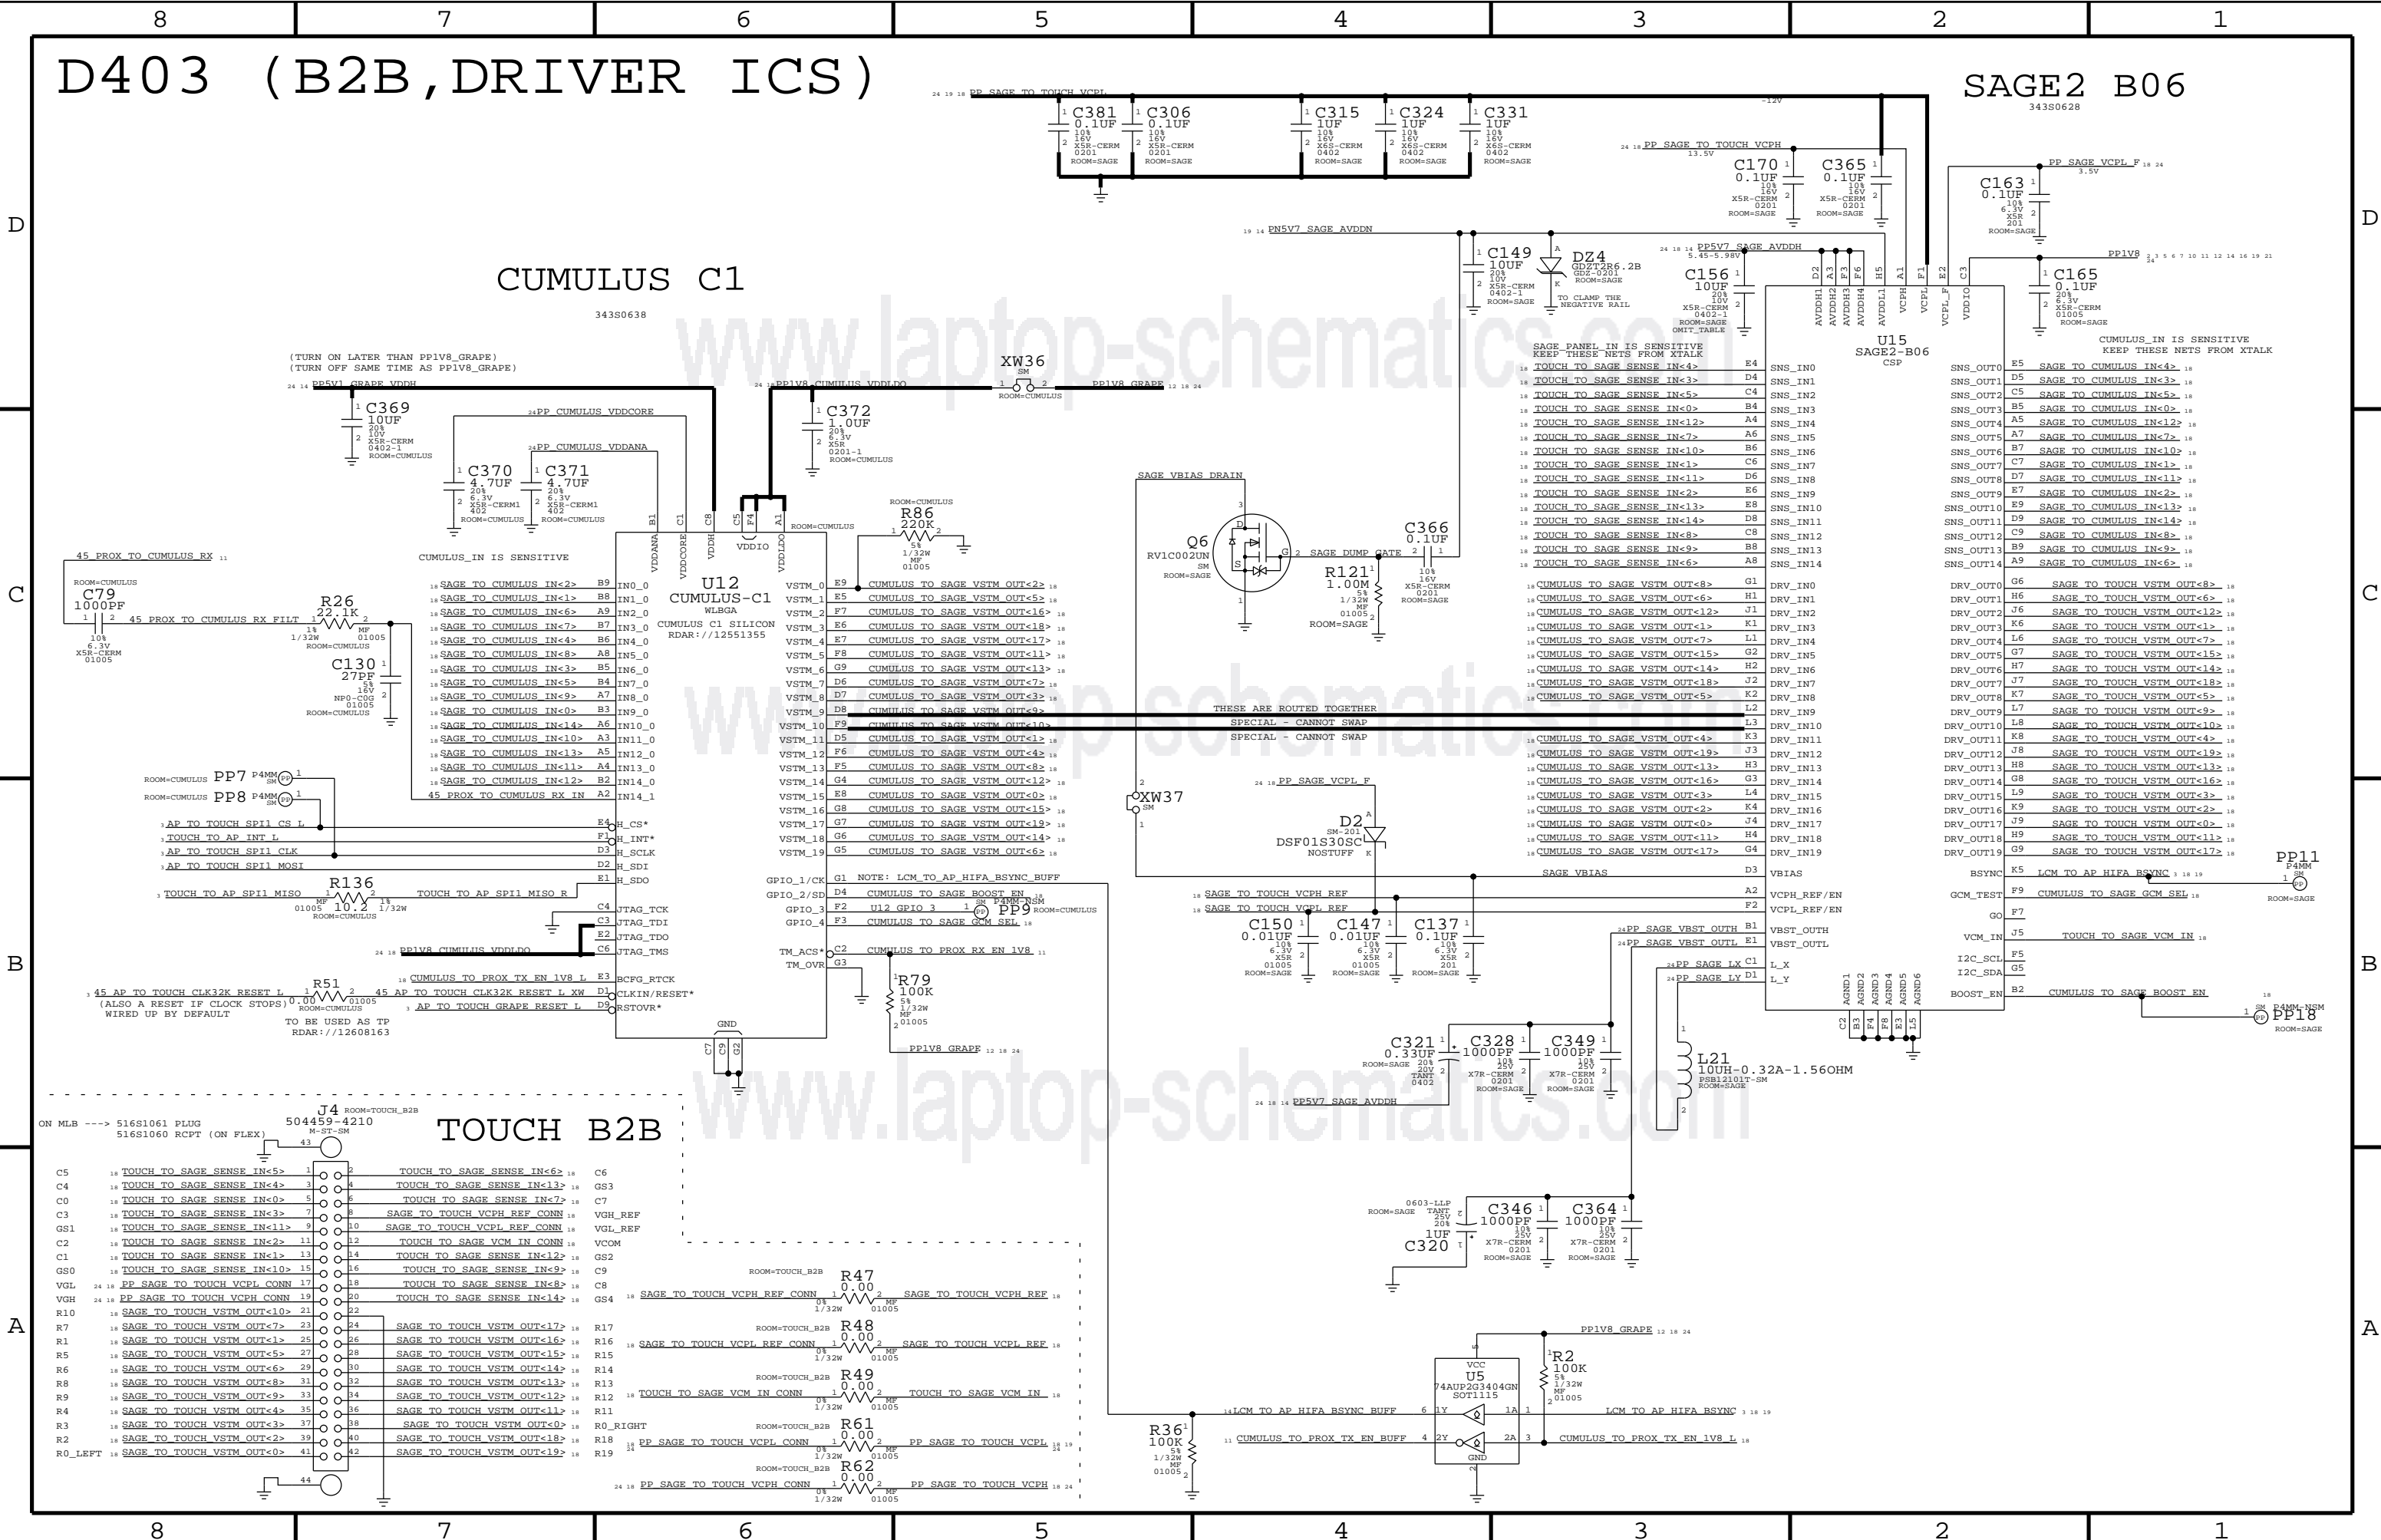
8 7 6 5 4 3 2 1

D403 (B2B,DRIVER ICS)

SAGE2 B06
343S0628

CUMULUS C1
343S0638

www.laptop-schematics.com

PP_SAGE_TO_TOUCH_VCPL
C381 0.1UF 10% 16V X5R-CERM 0201 ROOM=SAGE
C306 0.1UF 10% 16V X5R-CERM 0201 ROOM=SAGE
C315 1UF 10% 16V X6S-CERM 0402 ROOM=SAGE
C324 1UF 10% 16V X6S-CERM 0402 ROOM=SAGE
C331 1UF 10% 16V X6S-CERM 0402 ROOM=SAGE
-12V
PP_SAGE_TO_TOUCH_VCPH 13.5V
C170 0.1UF 10% 16V X5R-CERM 0201 ROOM=SAGE
C365 0.1UF 10% 16V X5R-CERM 0201 ROOM=SAGE
PP_SAGE_VCPL_F 3.5V
C163 0.1UF 10% 6.3V X5R 201 ROOM=SAGE
PP5V7_SAGE_AVDDN
C149 10UF 20% 10V X5R-CERM 0402-1 ROOM=SAGE
DZ4 GDZT2R6.2B GDZ-0201 ROOM=SAGE
TO CLAMP THE NEGATIVE RAIL
PP5V7_SAGE_AVDDH 5.45-5.98V
C156 10UF 20% 10V X5R-CERM 0402-1 ROOM=SAGE OMIT_TABLE
PP1V8
C165 0.1UF 20% 6.3V X5R-CERM 01005 ROOM=SAGE
U15 SAGE2-B06 CSP
AVDDH1 AVDDH2 AVDDH3 AVDDH4 AVDDL1 VCPH VCPL VCPL_F VDDIO
SAGE_PANEL_IN IS SENSITIVE KEEP THESE NETS FROM XTALK
CUMULUS_IN IS SENSITIVE KEEP THESE NETS FROM XTALK

(TURN ON LATER THAN PP1V8_GRAPE)
(TURN OFF SAME TIME AS PP1V8_GRAPE)
PP5V1_GRAPE_VDDH
C369 10UF 20% 10V X5R-CERM 0402-1 ROOM=CUMULUS
PP1V8_CUMULUS_VDDLDO
XW36 SM ROOM=CUMULUS
PP1V8_GRAPE
C372 1.0UF 20% 6.3V X5R 0201-1 ROOM=CUMULUS
PP_CUMULUS_VDDCORE
PP_CUMULUS_VDDANA
C370 4.7UF 20% 6.3V X5R-CERM1 402 ROOM=CUMULUS
C371 4.7UF 20% 6.3V X5R-CERM1 402 ROOM=CUMULUS
ROOM=CUMULUS
R86 220K 5% 1/32W MF 01005
VDDANA VDDCORE VDDH VDDIO VDDLDO
U12 CUMULUS-C1 WLBGA
CUMULUS C1 SILICON RDAR://12551355
CUMULUS_IN IS SENSITIVE
45_PROX_TO_CUMULUS_RX
ROOM=CUMULUS
C79 1000PF 10% 6.3V X5R-CERM 01005
R26 22.1K 1% 1/32W MF 01005 ROOM=CUMULUS
45_PROX_TO_CUMULUS_RX_FILT
C130 27PF 5% 16V NP0-C0G 01005 ROOM=CUMULUS

SAGE_TO_CUMULUS_IN<2> B9 IN0_0
SAGE_TO_CUMULUS_IN<1> B8 IN1_0
SAGE_TO_CUMULUS_IN<6> A9 IN2_0
SAGE_TO_CUMULUS_IN<7> B7 IN3_0
SAGE_TO_CUMULUS_IN<4> B6 IN4_0
SAGE_TO_CUMULUS_IN<8> A8 IN5_0
SAGE_TO_CUMULUS_IN<3> B5 IN6_0
SAGE_TO_CUMULUS_IN<5> B4 IN7_0
SAGE_TO_CUMULUS_IN<9> A7 IN8_0
SAGE_TO_CUMULUS_IN<0> B3 IN9_0
SAGE_TO_CUMULUS_IN<14> A6 IN10_0
SAGE_TO_CUMULUS_IN<10> A3 IN11_0
SAGE_TO_CUMULUS_IN<13> A5 IN12_0
SAGE_TO_CUMULUS_IN<11> A4 IN13_0
SAGE_TO_CUMULUS_IN<12> B2 IN14_0
45_PROX_TO_CUMULUS_RX_IN A2 IN14_1

VSTM_0 E9 CUMULUS_TO_SAGE_VSTM_OUT<2>
VSTM_1 E5 CUMULUS_TO_SAGE_VSTM_OUT<5>
VSTM_2 F7 CUMULUS_TO_SAGE_VSTM_OUT<16>
VSTM_3 E6 CUMULUS_TO_SAGE_VSTM_OUT<18>
VSTM_4 E7 CUMULUS_TO_SAGE_VSTM_OUT<17>
VSTM_5 F8 CUMULUS_TO_SAGE_VSTM_OUT<11>
VSTM_6 G9 CUMULUS_TO_SAGE_VSTM_OUT<13>
VSTM_7 D6 CUMULUS_TO_SAGE_VSTM_OUT<7>
VSTM_8 D7 CUMULUS_TO_SAGE_VSTM_OUT<3>
VSTM_9 D8 CUMULUS_TO_SAGE_VSTM_OUT<9>
VSTM_10 F9 CUMULUS_TO_SAGE_VSTM_OUT<10>
VSTM_11 D5 CUMULUS_TO_SAGE_VSTM_OUT<1>
VSTM_12 F6 CUMULUS_TO_SAGE_VSTM_OUT<4>
VSTM_13 F5 CUMULUS_TO_SAGE_VSTM_OUT<8>
VSTM_14 G4 CUMULUS_TO_SAGE_VSTM_OUT<12>
VSTM_15 E8 CUMULUS_TO_SAGE_VSTM_OUT<0>
VSTM_16 G8 CUMULUS_TO_SAGE_VSTM_OUT<15>
VSTM_17 G7 CUMULUS_TO_SAGE_VSTM_OUT<19>
VSTM_18 G6 CUMULUS_TO_SAGE_VSTM_OUT<14>
VSTM_19 G5 CUMULUS_TO_SAGE_VSTM_OUT<6>

THESE ARE ROUTED TOGETHER
SPECIAL - CANNOT SWAP
SPECIAL - CANNOT SWAP

SAGE_VBIAS_DRAIN
Q6 RV1C002UN SM ROOM=SAGE
SAGE_DUMP_GATE
C366 0.1UF 10% 16V X5R-CERM 0201 ROOM=SAGE
R121 1.00M 5% 1/32W MF 01005 ROOM=SAGE

TOUCH_TO_SAGE_SENSE_IN<4> E4 SNS_IN0
TOUCH_TO_SAGE_SENSE_IN<3> D4 SNS_IN1
TOUCH_TO_SAGE_SENSE_IN<5> C4 SNS_IN2
TOUCH_TO_SAGE_SENSE_IN<0> B4 SNS_IN3
TOUCH_TO_SAGE_SENSE_IN<12> A4 SNS_IN4
TOUCH_TO_SAGE_SENSE_IN<7> A6 SNS_IN5
TOUCH_TO_SAGE_SENSE_IN<10> B6 SNS_IN6
TOUCH_TO_SAGE_SENSE_IN<1> C6 SNS_IN7
TOUCH_TO_SAGE_SENSE_IN<11> D6 SNS_IN8
TOUCH_TO_SAGE_SENSE_IN<2> E6 SNS_IN9
TOUCH_TO_SAGE_SENSE_IN<13> E8 SNS_IN10
TOUCH_TO_SAGE_SENSE_IN<14> D8 SNS_IN11
TOUCH_TO_SAGE_SENSE_IN<8> C8 SNS_IN12
TOUCH_TO_SAGE_SENSE_IN<9> B8 SNS_IN13
TOUCH_TO_SAGE_SENSE_IN<6> A8 SNS_IN14

CUMULUS_TO_SAGE_VSTM_OUT<8> G1 DRV_IN0
CUMULUS_TO_SAGE_VSTM_OUT<6> H1 DRV_IN1
CUMULUS_TO_SAGE_VSTM_OUT<12> J1 DRV_IN2
CUMULUS_TO_SAGE_VSTM_OUT<1> K1 DRV_IN3
CUMULUS_TO_SAGE_VSTM_OUT<7> L1 DRV_IN4
CUMULUS_TO_SAGE_VSTM_OUT<15> G2 DRV_IN5
CUMULUS_TO_SAGE_VSTM_OUT<14> H2 DRV_IN6
CUMULUS_TO_SAGE_VSTM_OUT<18> J2 DRV_IN7
CUMULUS_TO_SAGE_VSTM_OUT<5> K2 DRV_IN8
L2 DRV_IN9
L3 DRV_IN10
CUMULUS_TO_SAGE_VSTM_OUT<4> K3 DRV_IN11
CUMULUS_TO_SAGE_VSTM_OUT<19> J3 DRV_IN12
CUMULUS_TO_SAGE_VSTM_OUT<13> H3 DRV_IN13
CUMULUS_TO_SAGE_VSTM_OUT<16> G3 DRV_IN14
CUMULUS_TO_SAGE_VSTM_OUT<3> L4 DRV_IN15
CUMULUS_TO_SAGE_VSTM_OUT<2> K4 DRV_IN16
CUMULUS_TO_SAGE_VSTM_OUT<0> J4 DRV_IN17
CUMULUS_TO_SAGE_VSTM_OUT<11> H4 DRV_IN18
CUMULUS_TO_SAGE_VSTM_OUT<17> G4 DRV_IN19

SNS_OUT0 E5 SAGE_TO_CUMULUS_IN<4>
SNS_OUT1 D5 SAGE_TO_CUMULUS_IN<3>
SNS_OUT2 C5 SAGE_TO_CUMULUS_IN<5>
SNS_OUT3 B5 SAGE_TO_CUMULUS_IN<0>
SNS_OUT4 A5 SAGE_TO_CUMULUS_IN<12>
SNS_OUT5 A7 SAGE_TO_CUMULUS_IN<7>
SNS_OUT6 B7 SAGE_TO_CUMULUS_IN<10>
SNS_OUT7 C7 SAGE_TO_CUMULUS_IN<1>
SNS_OUT8 D7 SAGE_TO_CUMULUS_IN<11>
SNS_OUT9 E7 SAGE_TO_CUMULUS_IN<2>
SNS_OUT10 E9 SAGE_TO_CUMULUS_IN<13>
SNS_OUT11 D9 SAGE_TO_CUMULUS_IN<14>
SNS_OUT12 C9 SAGE_TO_CUMULUS_IN<8>
SNS_OUT13 B9 SAGE_TO_CUMULUS_IN<9>
SNS_OUT14 A9 SAGE_TO_CUMULUS_IN<6>

DRV_OUT0 G6 SAGE_TO_TOUCH_VSTM_OUT<8>
DRV_OUT1 H6 SAGE_TO_TOUCH_VSTM_OUT<6>
DRV_OUT2 J6 SAGE_TO_TOUCH_VSTM_OUT<12>
DRV_OUT3 K6 SAGE_TO_TOUCH_VSTM_OUT<1>
DRV_OUT4 L6 SAGE_TO_TOUCH_VSTM_OUT<7>
DRV_OUT5 G7 SAGE_TO_TOUCH_VSTM_OUT<15>
DRV_OUT6 H7 SAGE_TO_TOUCH_VSTM_OUT<14>
DRV_OUT7 J7 SAGE_TO_TOUCH_VSTM_OUT<18>
DRV_OUT8 K7 SAGE_TO_TOUCH_VSTM_OUT<5>
DRV_OUT9 L7 SAGE_TO_TOUCH_VSTM_OUT<9>
DRV_OUT10 L8 SAGE_TO_TOUCH_VSTM_OUT<10>
DRV_OUT11 K8 SAGE_TO_TOUCH_VSTM_OUT<4>
DRV_OUT12 J8 SAGE_TO_TOUCH_VSTM_OUT<19>
DRV_OUT13 H8 SAGE_TO_TOUCH_VSTM_OUT<13>
DRV_OUT14 G8 SAGE_TO_TOUCH_VSTM_OUT<16>
DRV_OUT15 L9 SAGE_TO_TOUCH_VSTM_OUT<3>
DRV_OUT16 K9 SAGE_TO_TOUCH_VSTM_OUT<2>
DRV_OUT17 J9 SAGE_TO_TOUCH_VSTM_OUT<0>
DRV_OUT18 H9 SAGE_TO_TOUCH_VSTM_OUT<11>
DRV_OUT19 G9 SAGE_TO_TOUCH_VSTM_OUT<17>

ROOM=CUMULUS PP7 P4MM SM PP
ROOM=CUMULUS PP8 P4MM SM PP
AP_TO_TOUCH_SPI1_CS_L E4 H_CS*
TOUCH_TO_AP_INT_L F1 H_INT*
AP_TO_TOUCH_SPI1_CLK D3 H_SCLK
AP_TO_TOUCH_SPI1_MOSI D2 H_SDI
E1 H_SDO
TOUCH_TO_AP_SPI1_MISO
R136 MF 01005 10.2 1% 1/32W ROOM=CUMULUS
TOUCH_TO_AP_SPI1_MISO_R
C4 JTAG_TCK
C3 JTAG_TDI
E2 JTAG_TDO
C6 JTAG_TMS
PP1V8_CUMULUS_VDDLDO
CUMULUS_TO_PROX_TX_EN_1V8_L E3 BCFG_RTCK
45_AP_TO_TOUCH_CLK32K_RESET_L_XW D1 CLKIN/RESET*
AP_TO_TOUCH_GRAPE_RESET_L D9 RSTOVR*
45_AP_TO_TOUCH_CLK32K_RESET_L
R51 0.00 1% 1/32W MF 01005 ROOM=CUMULUS
(ALSO A RESET IF CLOCK STOPS) WIRED UP BY DEFAULT
TO BE USED AS TP RDAR://12608163
GND C7 C9 G2
GPIO_1/CK G1 NOTE: LCM_TO_AP_HIFA_BSYNC_BUFF
GPIO_2/SD D4 CUMULUS_TO_SAGE_BOOST_EN
GPIO_3 F2 U12_GPIO_3 PP9 P4MM-NSM SM ROOM=CUMULUS
GPIO_4 F3 CUMULUS_TO_SAGE_GCM_SEL
TM_ACS* C2 CUMULUS_TO_PROX_RX_EN_1V8
TM_OVR G3
R79 100K 5% 1/32W MF 01005
PP1V8_GRAPE

XW37 SM
PP_SAGE_VCPL_F
D2 SM-201 DSF01S30SC NOSTUFF
SAGE_VBIAS D3 VBIAS
SAGE_TO_TOUCH_VCPH_REF A2 VCPH_REF/EN
SAGE_TO_TOUCH_VCPL_REF F2 VCPL_REF/EN
C150 0.01UF 10% 6.3V X5R 01005 ROOM=SAGE
C147 0.01UF 10% 6.3V X5R 01005 ROOM=SAGE
C137 0.1UF 10% 6.3V X5R 201 ROOM=SAGE
PP_SAGE_VBST_OUTH B1 VBST_OUTH
PP_SAGE_VBST_OUTL E1 VBST_OUTL
PP_SAGE_LX C1 L_X
PP_SAGE_LY D1 L_Y
AGND1 AGND2 AGND3 AGND4 AGND5 AGND6
BSYNC K5 LCM_TO_AP_HIFA_BSYNC
GCM_TEST F9 CUMULUS_TO_SAGE_GCM_SEL
GO F7
VCM_IN J5 TOUCH_TO_SAGE_VCM_IN
I2C_SCL F5
I2C_SDA G5
BOOST_EN B2 CUMULUS_TO_SAGE_BOOST_EN
PP11 P4MM SM PP ROOM=SAGE
PP18 SM P4MM-NSM ROOM=SAGE
C321 0.33UF ROOM=SAGE 20% 20V TANT 0402
C328 1000PF 10% 25V X7R-CERM 0201 ROOM=SAGE
C349 1000PF 10% 25V X7R-CERM 0201 ROOM=SAGE
L21 10UH-0.32A-1.56OHM PSB12101T-SM ROOM=SAGE
PP5V7_SAGE_AVDDH
0603-LLP ROOM=SAGE TANT 25V 20% 1UF C320
C346 1000PF 10% 25V X7R-CERM 0201 ROOM=SAGE
C364 1000PF 10% 25V X7R-CERM 0201 ROOM=SAGE

J4 ROOM=TOUCH_B2B 504459-4210 M-ST-SM
ON MLB ---> 516S1061 PLUG 516S1060 RCPT (ON FLEX)
TOUCH B2B
C5 TOUCH_TO_SAGE_SENSE_IN<5> 1 | 2 TOUCH_TO_SAGE_SENSE_IN<6> C6
C4 TOUCH_TO_SAGE_SENSE_IN<4> 3 | 4 TOUCH_TO_SAGE_SENSE_IN<13> GS3
C0 TOUCH_TO_SAGE_SENSE_IN<0> 5 | 6 TOUCH_TO_SAGE_SENSE_IN<7> C7
C3 TOUCH_TO_SAGE_SENSE_IN<3> 7 | 8 SAGE_TO_TOUCH_VCPH_REF_CONN VGH_REF
GS1 TOUCH_TO_SAGE_SENSE_IN<11> 9 | 10 SAGE_TO_TOUCH_VCPL_REF_CONN VGL_REF
C2 TOUCH_TO_SAGE_SENSE_IN<2> 11 | 12 TOUCH_TO_SAGE_VCM_IN_CONN VCOM
C1 TOUCH_TO_SAGE_SENSE_IN<1> 13 | 14 TOUCH_TO_SAGE_SENSE_IN<12> GS2
GS0 TOUCH_TO_SAGE_SENSE_IN<10> 15 | 16 TOUCH_TO_SAGE_SENSE_IN<9> C9
VGL PP_SAGE_TO_TOUCH_VCPL_CONN 17 | 18 TOUCH_TO_SAGE_SENSE_IN<8> C8
VGH PP_SAGE_TO_TOUCH_VCPH_CONN 19 | 20 TOUCH_TO_SAGE_SENSE_IN<14> GS4
R10 SAGE_TO_TOUCH_VSTM_OUT<10> 21 | 22
R7 SAGE_TO_TOUCH_VSTM_OUT<7> 23 | 24 SAGE_TO_TOUCH_VSTM_OUT<17> R17
R1 SAGE_TO_TOUCH_VSTM_OUT<1> 25 | 26 SAGE_TO_TOUCH_VSTM_OUT<16> R16
R5 SAGE_TO_TOUCH_VSTM_OUT<5> 27 | 28 SAGE_TO_TOUCH_VSTM_OUT<15> R15
R6 SAGE_TO_TOUCH_VSTM_OUT<6> 29 | 30 SAGE_TO_TOUCH_VSTM_OUT<14> R14
R8 SAGE_TO_TOUCH_VSTM_OUT<8> 31 | 32 SAGE_TO_TOUCH_VSTM_OUT<13> R13
R9 SAGE_TO_TOUCH_VSTM_OUT<9> 33 | 34 SAGE_TO_TOUCH_VSTM_OUT<12> R12
R4 SAGE_TO_TOUCH_VSTM_OUT<4> 35 | 36 SAGE_TO_TOUCH_VSTM_OUT<11> R11
R3 SAGE_TO_TOUCH_VSTM_OUT<3> 37 | 38 SAGE_TO_TOUCH_VSTM_OUT<0> R0_RIGHT
R2 SAGE_TO_TOUCH_VSTM_OUT<2> 39 | 40 SAGE_TO_TOUCH_VSTM_OUT<18> R18
R0_LEFT SAGE_TO_TOUCH_VSTM_OUT<0> 41 | 42 SAGE_TO_TOUCH_VSTM_OUT<19> R19
43 44

ROOM=TOUCH_B2B R47 0.00 0% 1/32W MF 01005 SAGE_TO_TOUCH_VCPH_REF_CONN SAGE_TO_TOUCH_VCPH_REF
ROOM=TOUCH_B2B R48 0.00 0% 1/32W MF 01005 SAGE_TO_TOUCH_VCPL_REF_CONN SAGE_TO_TOUCH_VCPL_REF
ROOM=TOUCH_B2B R49 0.00 0% 1/32W MF 01005 TOUCH_TO_SAGE_VCM_IN_CONN TOUCH_TO_SAGE_VCM_IN
ROOM=TOUCH_B2B R61 0.00 0% 1/32W MF 01005 PP_SAGE_TO_TOUCH_VCPL_CONN PP_SAGE_TO_TOUCH_VCPL
ROOM=TOUCH_B2B R62 0.00 0% 1/32W MF 01005 PP_SAGE_TO_TOUCH_VCPH_CONN PP_SAGE_TO_TOUCH_VCPH

PP1V8_GRAPE
U5 VCC 74AUP2G3404GN SOT1115 GND
R2 100K 5% 1/32W MF 01005
LCM_TO_AP_HIFA_BSYNC_BUFF 6 1Y 1A 1 LCM_TO_AP_HIFA_BSYNC
CUMULUS_TO_PROX_TX_EN_BUFF 4 2Y 2A 3 CUMULUS_TO_PROX_TX_EN_1V8_L
R36 100K 5% 1/32W MF 01005

D C B A